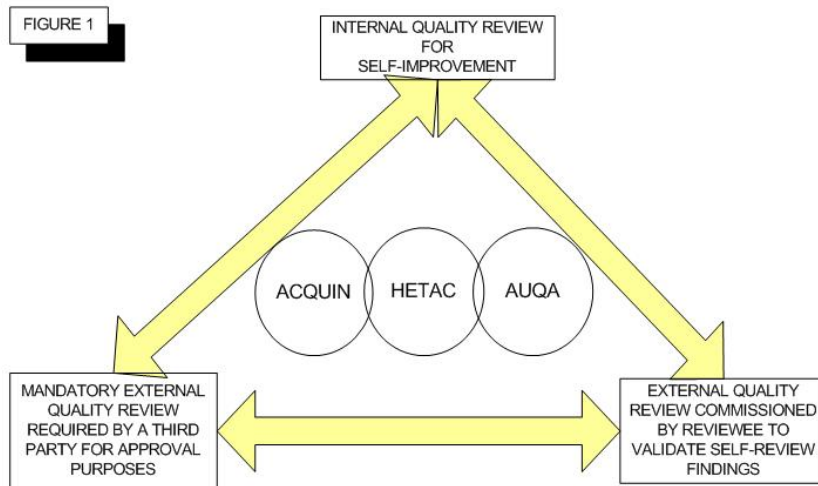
FIGURE 1

INTERNAL QUALITY REVIEW FOR SELF-IMPROVEMENT

ACQUIN

HETAC

AUQA

MANDATORY EXTERNAL QUALITY REVIEW REQUIRED BY A THIRD PARTY FOR APPROVAL PURPOSES

EXTERNAL QUALITY REVIEW COMMISSIONED BY REVIEWEE TO VALIDATE SELF-REVIEW FINDINGS